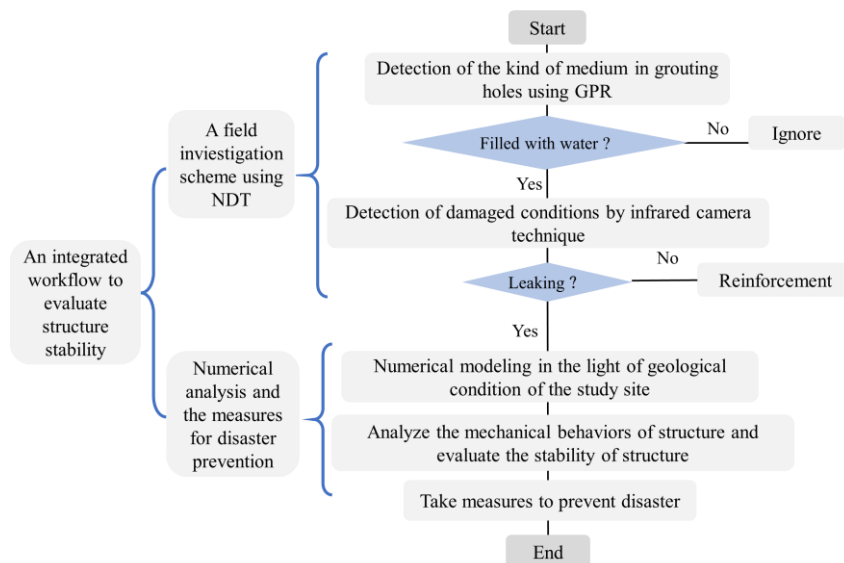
Start

Detection of the kind of medium in grouting holes using GPR

Filled with water ?

No

Ignore

Yes

Detection of damaged conditions by infrared camera technique

Leaking ?

No

Reinforcement

Yes

Numerical modeling in the light of geological condition of the study site

Analyze the mechanical behaviors of structure and evaluate the stability of structure

Take measures to prevent disaster

End

An integrated workflow to evaluate structure stability

A field inviestigation scheme using NDT

Numerical analysis and the measures for disaster prevention